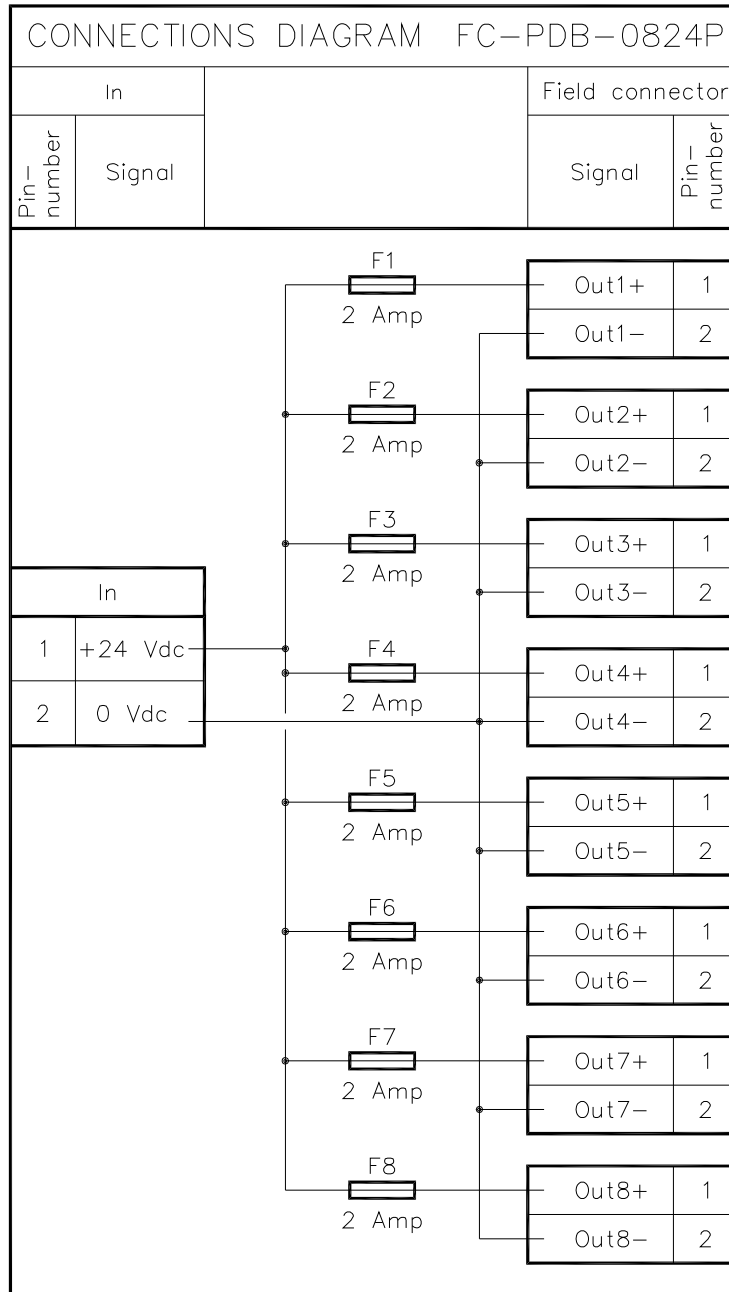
CONNECTIONS DIAGRAM FC–PDB–0824P

| In | | | Field connector | |
|---|---|---|---|---|
| Pin–number | Signal | | Signal | Pin–number |

F1
2 Amp
F2
2 Amp
F3
2 Amp
F4
2 Amp
F5
2 Amp
F6
2 Amp
F7
2 Amp
F8
2 Amp

| In | |
|---|---|
| 1 | +24 Vdc |
| 2 | 0 Vdc |

| Signal | Pin |
|---|---|
| Out1+ | 1 |
| Out1– | 2 |
| Out2+ | 1 |
| Out2– | 2 |
| Out3+ | 1 |
| Out3– | 2 |
| Out4+ | 1 |
| Out4– | 2 |
| Out5+ | 1 |
| Out5– | 2 |
| Out6+ | 1 |
| Out6– | 2 |
| Out7+ | 1 |
| Out7– | 2 |
| Out8+ | 1 |
| Out8– | 2 |